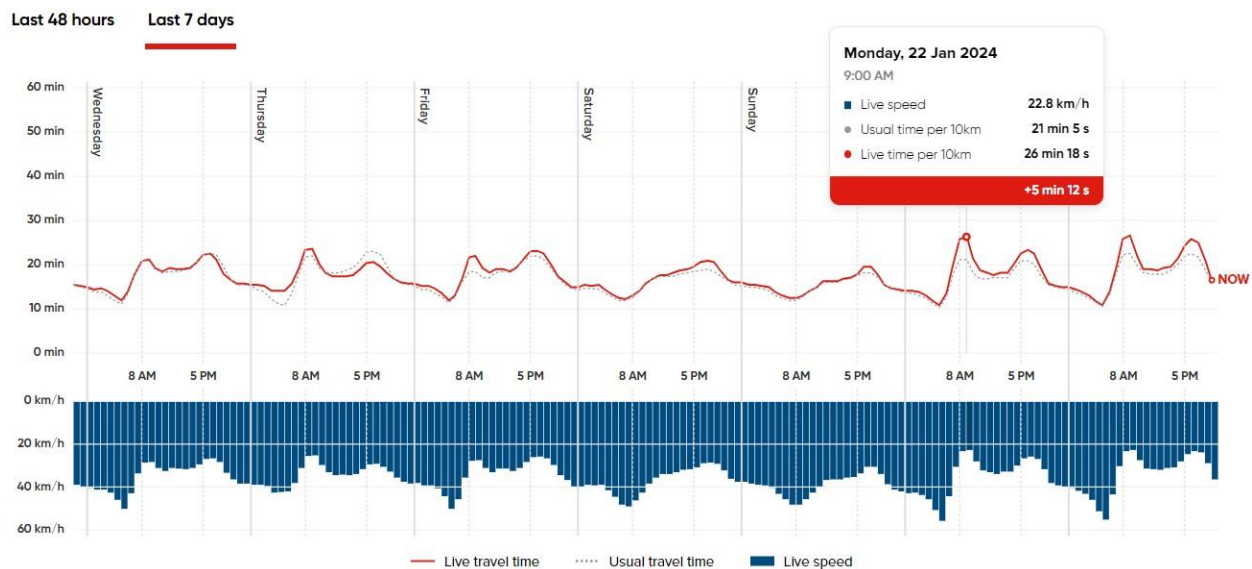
Last 48 hours Last 7 days

Monday, 22 Jan 2024
9:00 AM
Live speed 22.8 km/h
Usual time per 10km 21 min 5 s
Live time per 10km 26 min 18 s
+5 min 12 s

60 min
50 min
40 min
30 min
20 min
10 min
0 min

Wednesday
Thursday
Friday
Saturday
Sunday

NOW

8 AM 5 PM 8 AM 5 PM 8 AM 5 PM 8 AM 5 PM 8 AM 5 PM 8 AM 5 PM 8 AM 5 PM

0 km/h
20 km/h
40 km/h
60 km/h

Live travel time Usual travel time Live speed